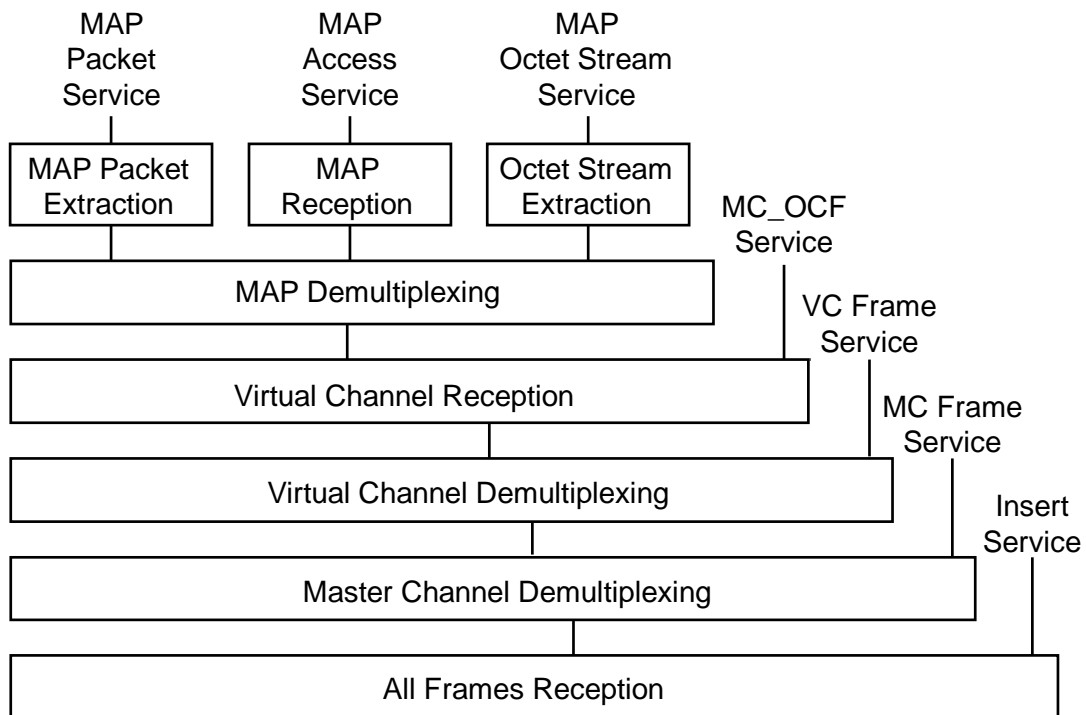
MAP Packet Service

MAP Access Service

MAP Octet Stream Service

MAP Packet Extraction

MAP Reception

Octet Stream Extraction

MC_OCF Service

MAP Demultiplexing

VC Frame Service

Virtual Channel Reception

MC Frame Service

Virtual Channel Demultiplexing

Insert Service

Master Channel Demultiplexing

All Frames Reception